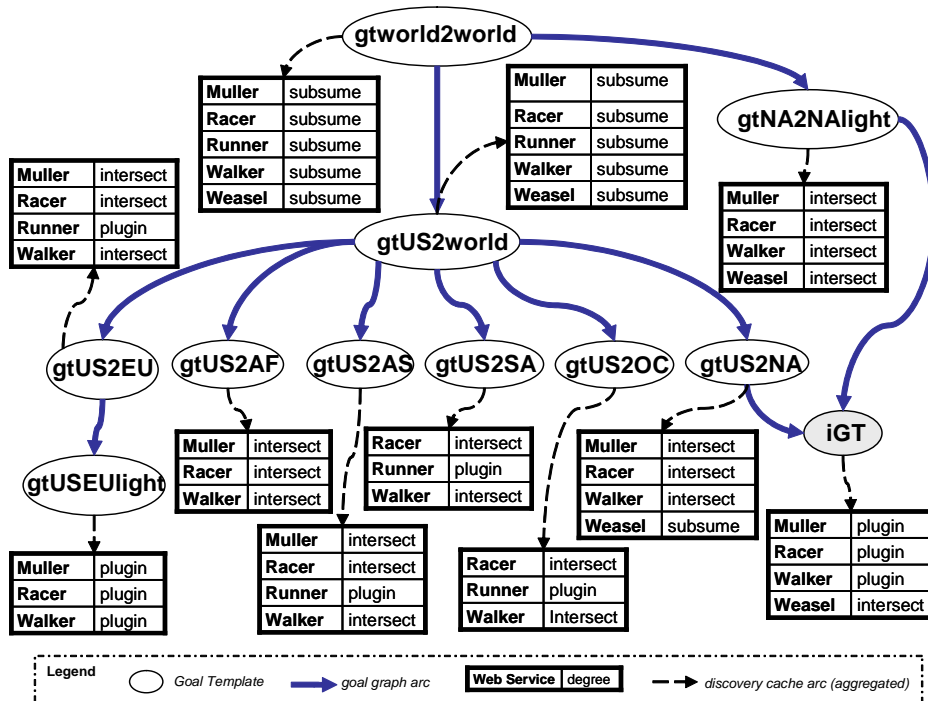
gtworld2world

| Muller | subsume |
|---|---|
| Racer | subsume |
| Runner | subsume |
| Walker | subsume |
| Weasel | subsume |

| Muller | subsume |
|---|---|
| Racer | subsume |
| Runner | subsume |
| Walker | subsume |
| Weasel | subsume |

gtNA2NAlight

| Muller | intersect |
|---|---|
| Racer | intersect |
| Runner | plugin |
| Walker | intersect |

| Muller | intersect |
|---|---|
| Racer | intersect |
| Walker | intersect |
| Weasel | intersect |

gtUS2world

gtUS2EU

gtUS2AF

gtUS2AS

gtUS2SA

gtUS2OC

gtUS2NA

iGT

gtUSEUlight

| Muller | intersect |
|---|---|
| Racer | intersect |
| Walker | intersect |

| Racer | intersect |
|---|---|
| Runner | plugin |
| Walker | intersect |

| Muller | intersect |
|---|---|
| Racer | intersect |
| Walker | intersect |
| Weasel | subsume |

| Muller | plugin |
|---|---|
| Racer | plugin |
| Walker | plugin |
| Weasel | intersect |

| Muller | intersect |
|---|---|
| Racer | intersect |
| Runner | plugin |
| Walker | intersect |

| Racer | intersect |
|---|---|
| Runner | plugin |
| Walker | Intersect |

| Muller | plugin |
|---|---|
| Racer | plugin |
| Walker | plugin |

Legend
Goal Template
goal graph arc
| Web Service | degree |
|---|---|
discovery cache arc (aggregated)